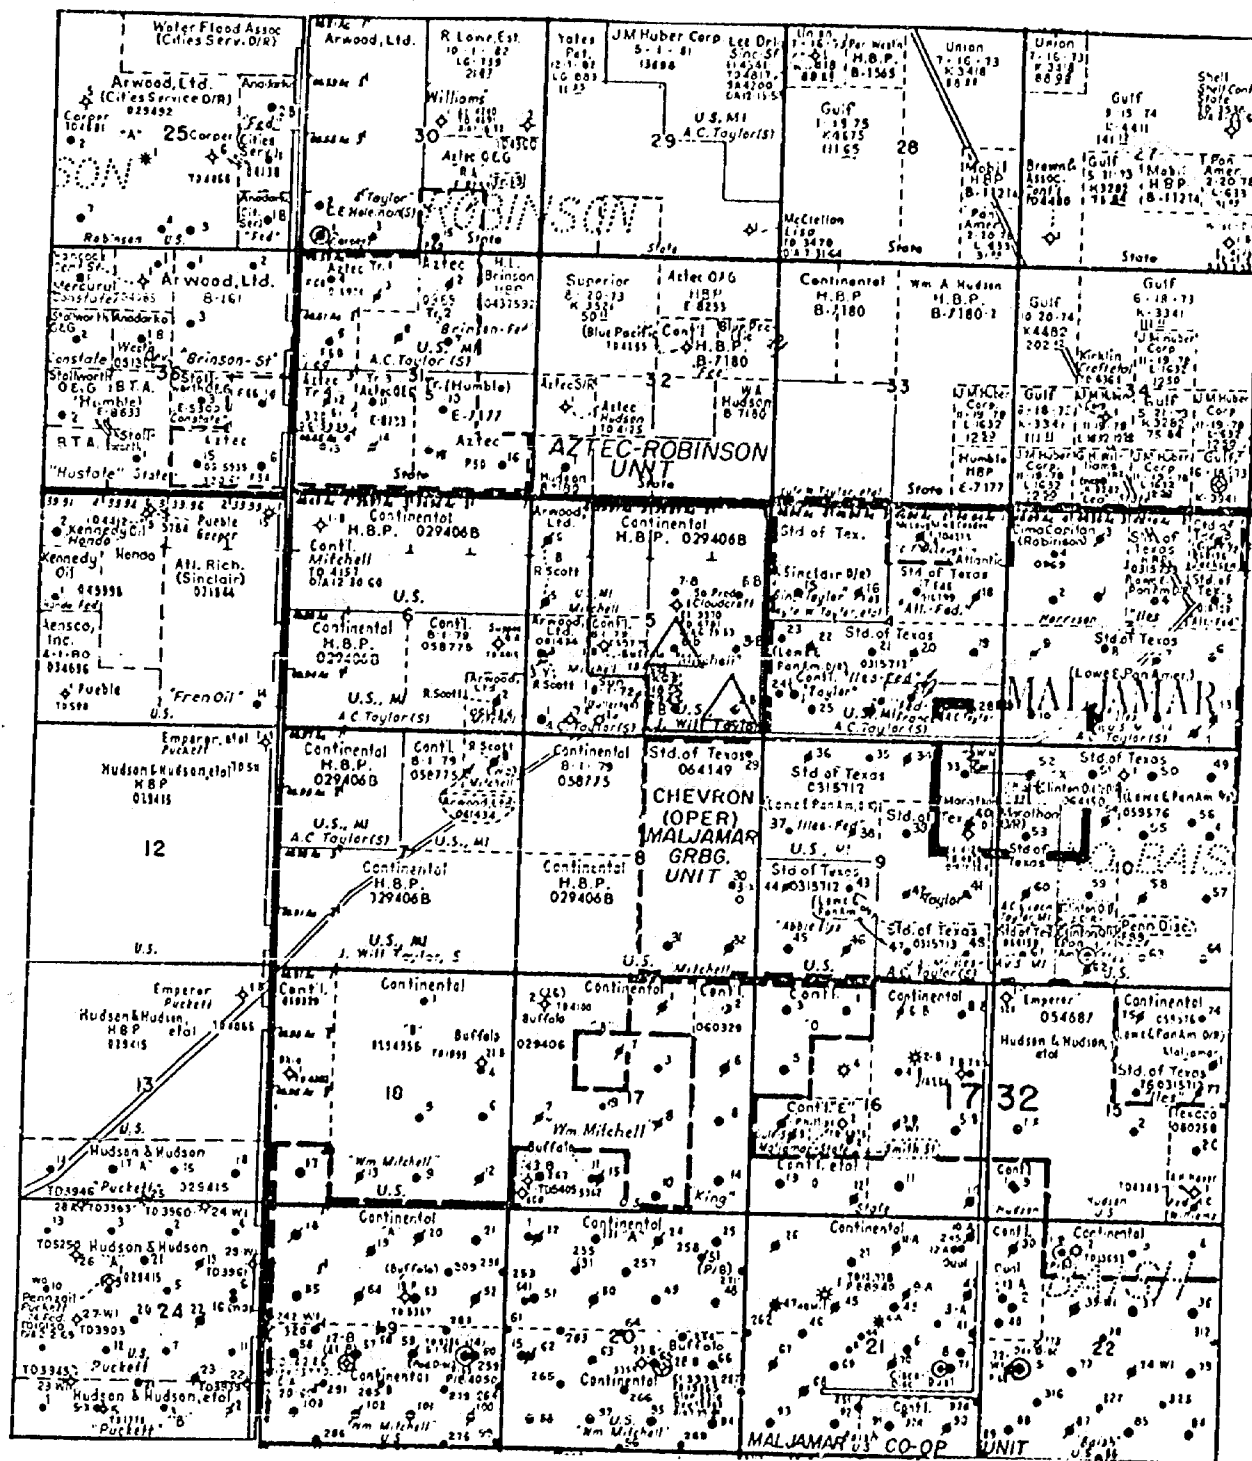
Water Flood Assoc (Cities Serv. O/R)
Arwood, Ltd. (Cities Service O/R) 029492
25
Corper
"A"
Fed Cities Serv.
Robinson
U.S.
Arwood, Ltd.
R. Lowe, Est.
Williams
30
Aztec O&G
Taylor
E.E. Helen
Corper
ROBINSON
State
Yates Pet.
J.M. Huber Corp
Lee Drl.
U.S. MI
A.C. Taylor (S)
29
Union
H.B.P. B-1565
Gulf
28
McClellan
State
Mobil H.B.P. B-11214
Pan Amer.
Union
Shell
Gulf
Brown & Assoc.
27
Gulf
Mobil H.B.P. B-11214
T. Pan Amer.
State
Arwood, Ltd. B-161
Mercury
Stalworth
Anadarko
O&G
Constate
"Brinson-St"
Stoltworth O.E.G. B.T.A. "Humble" E-8633
B.T.A.
"Hustate" State
Aztec
Aztec Tr.1
Aztec
H.L. Brinson
Brinson-Fed
U.S. MI
A.C. Taylor (S)
31
Tr. (Humble) E-7177
Aztec
State
Superior
Aztec O&G H.B.P. E 8255
(Blue Pacific)
Cont'l H.B.P. B-7180
Fed.
32
Aztec S/R
Aztec Hudson
W.A. Hudson B-7180
AZTEC-ROBINSON UNIT
State
Continental H.B.P. B-7180
Wm. A. Hudson H.B.P. B-7180-1
33
Humble HBP E-7177
State
Gulf
Gulf
Kirklin
34
J.M. Huber Corp.
Gulf
Kennedy Oil
Hondo
Pueble
Atl. Rich. (Sinclair)
Aensco, Inc.
Pueble
"Fren Oil"
U.S.
Continental H.B.P. 029406B
Cont'l Mitchell
U.S.
6
Continental H.B.P. 029406B
Cont'l
Arwood Ltd.
R. Scott
U.S., MI
A.C. Taylor (S)
R. Scott
Arwood, Ltd.
Continental H.B.P. 029406B
R Scott
Mitchell
5
Cloudcroft
Mitchell
Taylor (S)
J. Will Taylor
Std. of Tex.
Sinclair
Sinclair Taylor
"Atl.-Fed."
Std. of Texas
Std. of Texas
Lowe PanAm
"Iles-Fed"
Taylor
U.S. MI
A.C. Taylor (S)
MALJAMAR
Std. of Texas
Harrison
Std. of Texas
(Lowe & PanAmer.)
Taylor (S)
Emperor, etal Puckett
Hudson & Hudson, etal HBP 025415
12
U.S.
Continental H.B.P. 029406B
Cont'l
R. Scott
Mitchell
U.S., MI
A.C. Taylor (S)
U.S., MI
Continental H.B.P. 029406B
U.S., MI
J. Will Taylor, S
Continental H.B.P. 058775
Std. of Texas 064149
CHEVRON (OPER) MALJAMAR GRBG. UNIT
8
Continental H.B.P. 029406B
U.S.
Mitchell
Std. of Texas C315712
Lowe & PanAm
37 "Iles-Fed"
U.S. MI
Std. of Texas
9
Std. of Texas
U.S.
A.C. Taylor (S)
Marathon
Std. of Tex.
Std. of Texas
Taylor
Std. of Texas
Lowe & PanAm
Std. of Texas
Clinton Oil
Penn Disc.
U.S.
Emperor Puckett
Hudson & Hudson, etal HBP 025415
13
U.S.
Hudson & Hudson "A"
"Puckett" 025415
Cont'l
Continental
"B"
Buffalo
10
"Wm Mitchell"
U.S.
Continental
Buffalo
029406
Cont'l
17
"Wm Mitchell"
Buffalo
"King"
Cont'l
Cont'l "E"
16
Smith
Cont'l, etal
State
Continental
Emperor 054687
Hudson & Hudson, etal
17 32
Continental
Lowe & PanAm
Maljamar
Std. of Texas
"Iles"
15
Texaco
Cont'l Hudson
Hudson U.S.
Hudson & Hudson "A"
Pennzoil-Puckett
24
U.S.
Puckett
Hudson & Hudson, etal "B"
"Puckett"
Continental
(Buffalo)
19
Continental
"Wm Mitchell"
U.S.
Continental "A"
(Sl) (P/B)
20
Buffalo
Continental
U.S. "Wm Mitchell"
U.S.
Continental
21
Cont'l
MALJAMAR U.S. CO-OP UNIT
Continental
Cont'l
22